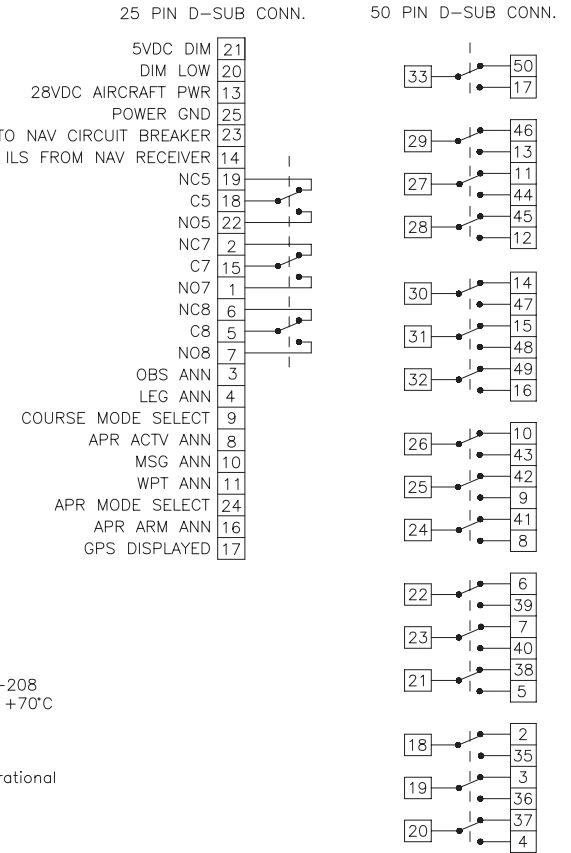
25 PIN D-SUB CONN.

50 PIN D-SUB CONN.

5VDC DIM 21
DIM LOW 20
28VDC AIRCRAFT PWR 13
POWER GND 25
TO NAV CIRCUIT BREAKER 23
ILS FROM NAV RECEIVER 14
NC5 19
C5 18
NO5 22
NC7 2
C7 15
NO7 1
NC8 6
C8 5
NO8 7
OBS ANN 3
LEG ANN 4
COURSE MODE SELECT 9
APR ACTV ANN 8
MSG ANN 10
WPT ANN 11
APR MODE SELECT 24
APR ARM ANN 16
GPS DISPLAYED 17

-208
+70°C

rational

33 50 17
29 46 13
27 11 44
28 45 12
30 14 47
31 15 48
32 49 16
26 10 43
25 42 9
24 41 8
22 6 39
23 7 40
21 38 5
18 2 35
19 3 36
20 37 4